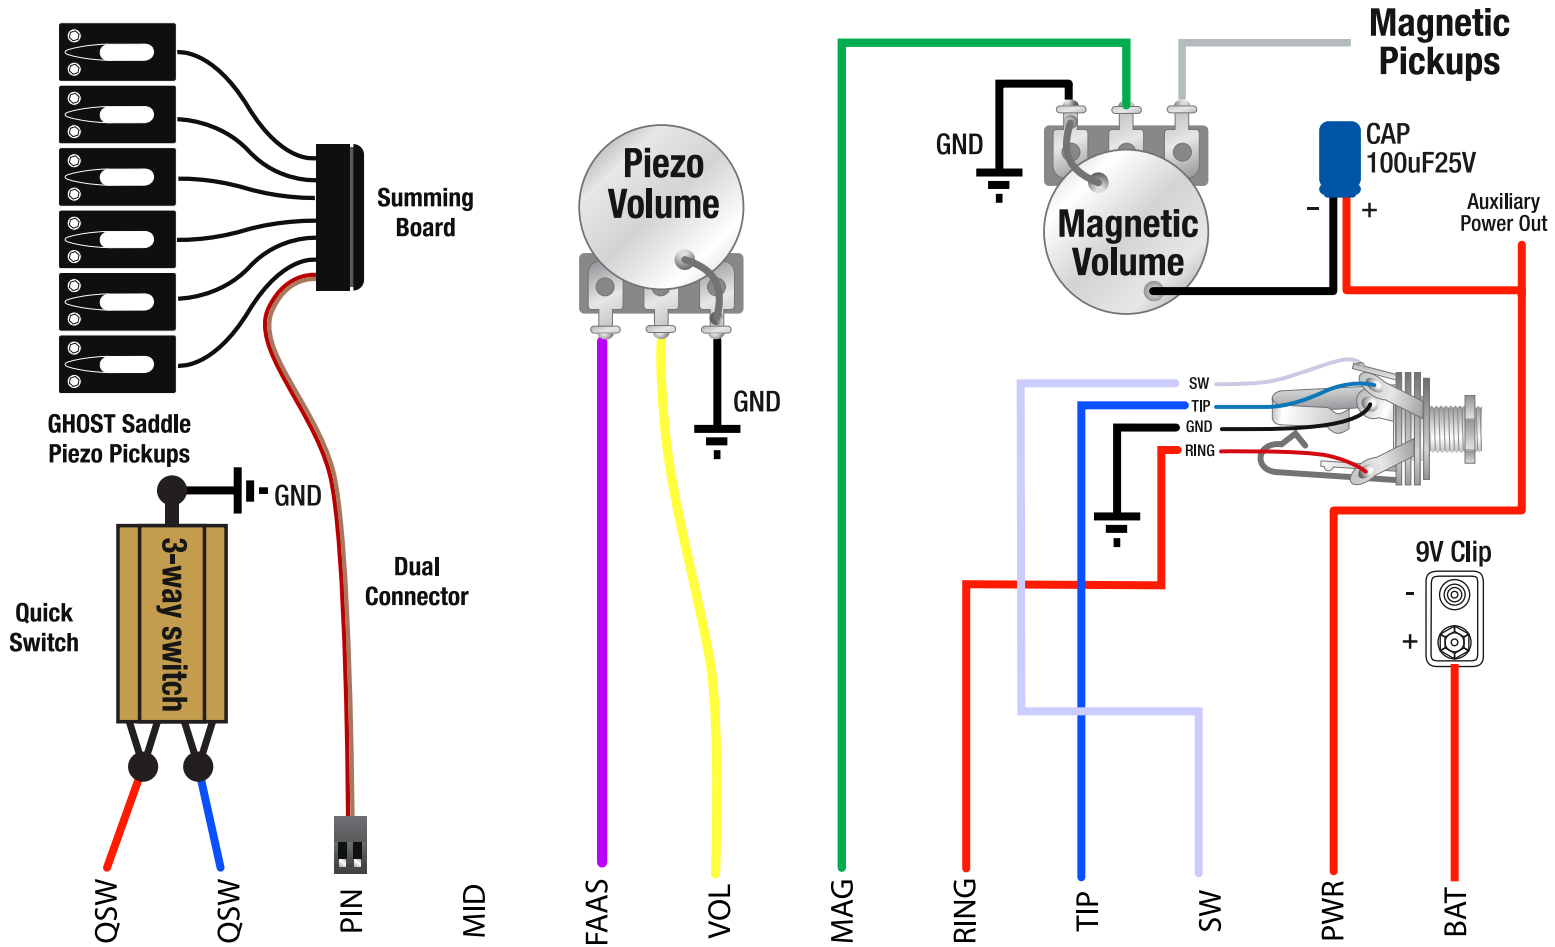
Magnetic Pickups

Summing Board

Piezo Volume

GND

CAP 100uF25V

Magnetic Volume

- +

Auxiliary Power Out

GND

GHOST Saddle Piezo Pickups

GND

SW
TIP
GND
RING

3-way switch

Quick Switch

Dual Connector

9V Clip
-
+

QSW QSW PIN MID FAAS VOL MAG RING TIP SW PWR BAT